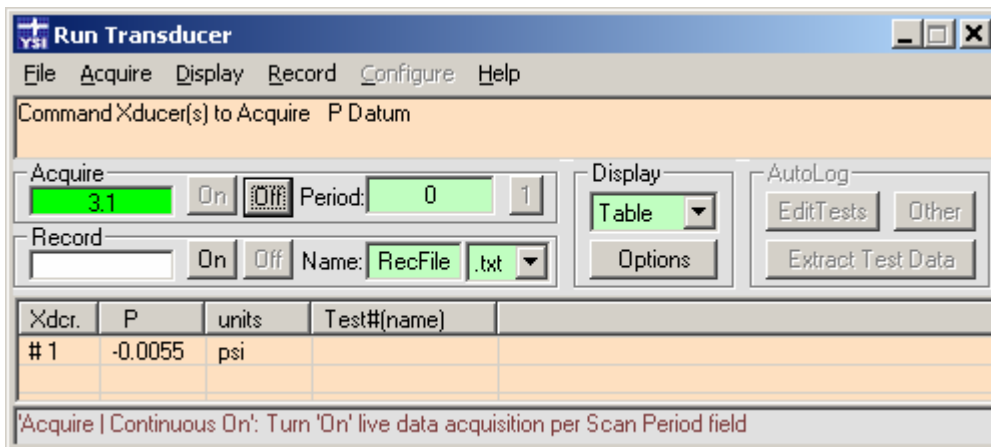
YSI Run Transducer

File Acquire Display Record Configure Help

Command Xducer(s) to Acquire P Datum

Acquire
3.1
On Off Period: 0 1

Record
On Off Name: RecFile .txt

Display
Table
Options

AutoLog
EditTests Other
Extract Test Data

| Xdcr. | P | units | Test#(name) |
|---|---|---|---|
| # 1 | -0.0055 | psi | |

'Acquire | Continuous On': Turn 'On' live data acquisition per Scan Period field